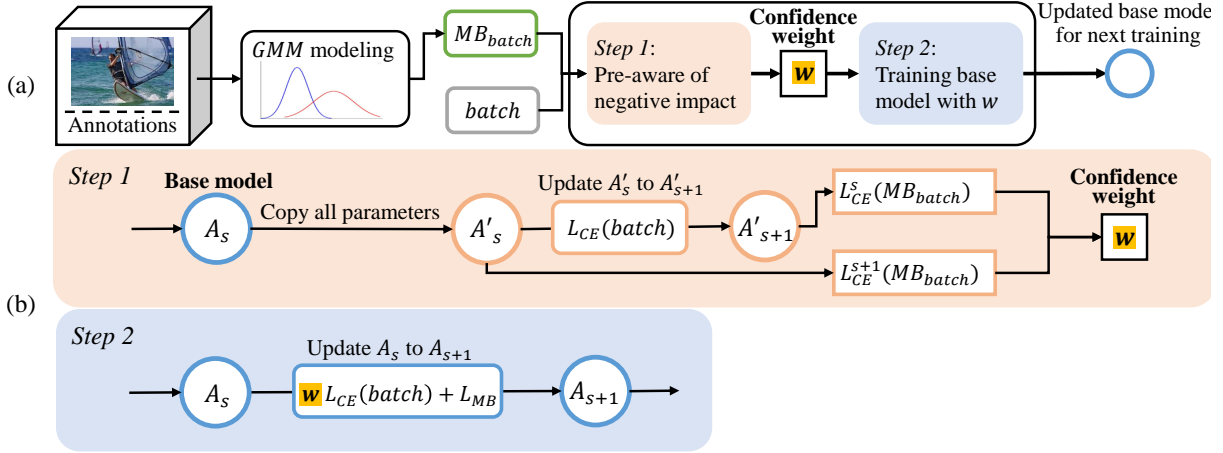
(a)

Annotations

$GMM$ modeling

$MB_{batch}$

$batch$

Step 1: Pre-aware of negative impact

Confidence weight

$w$

Step 2: Training base model with $w$

Updated base mode for next training

(b)

Step 1

Base model

$A_s$

Copy all parameters

$A'_s$

Update $A'_s$ to $A'_{s+1}$

$L_{CE}(batch)$

$A'_{s+1}$

$L^{s}_{CE}(MB_{batch})$

$L^{s+1}_{CE}(MB_{batch})$

Confidence weight

$w$

Step 2

Update $A_s$ to $A_{s+1}$

$A_s$

$w$ $L_{CE}(batch) + L_{MB}$

$A_{s+1}$